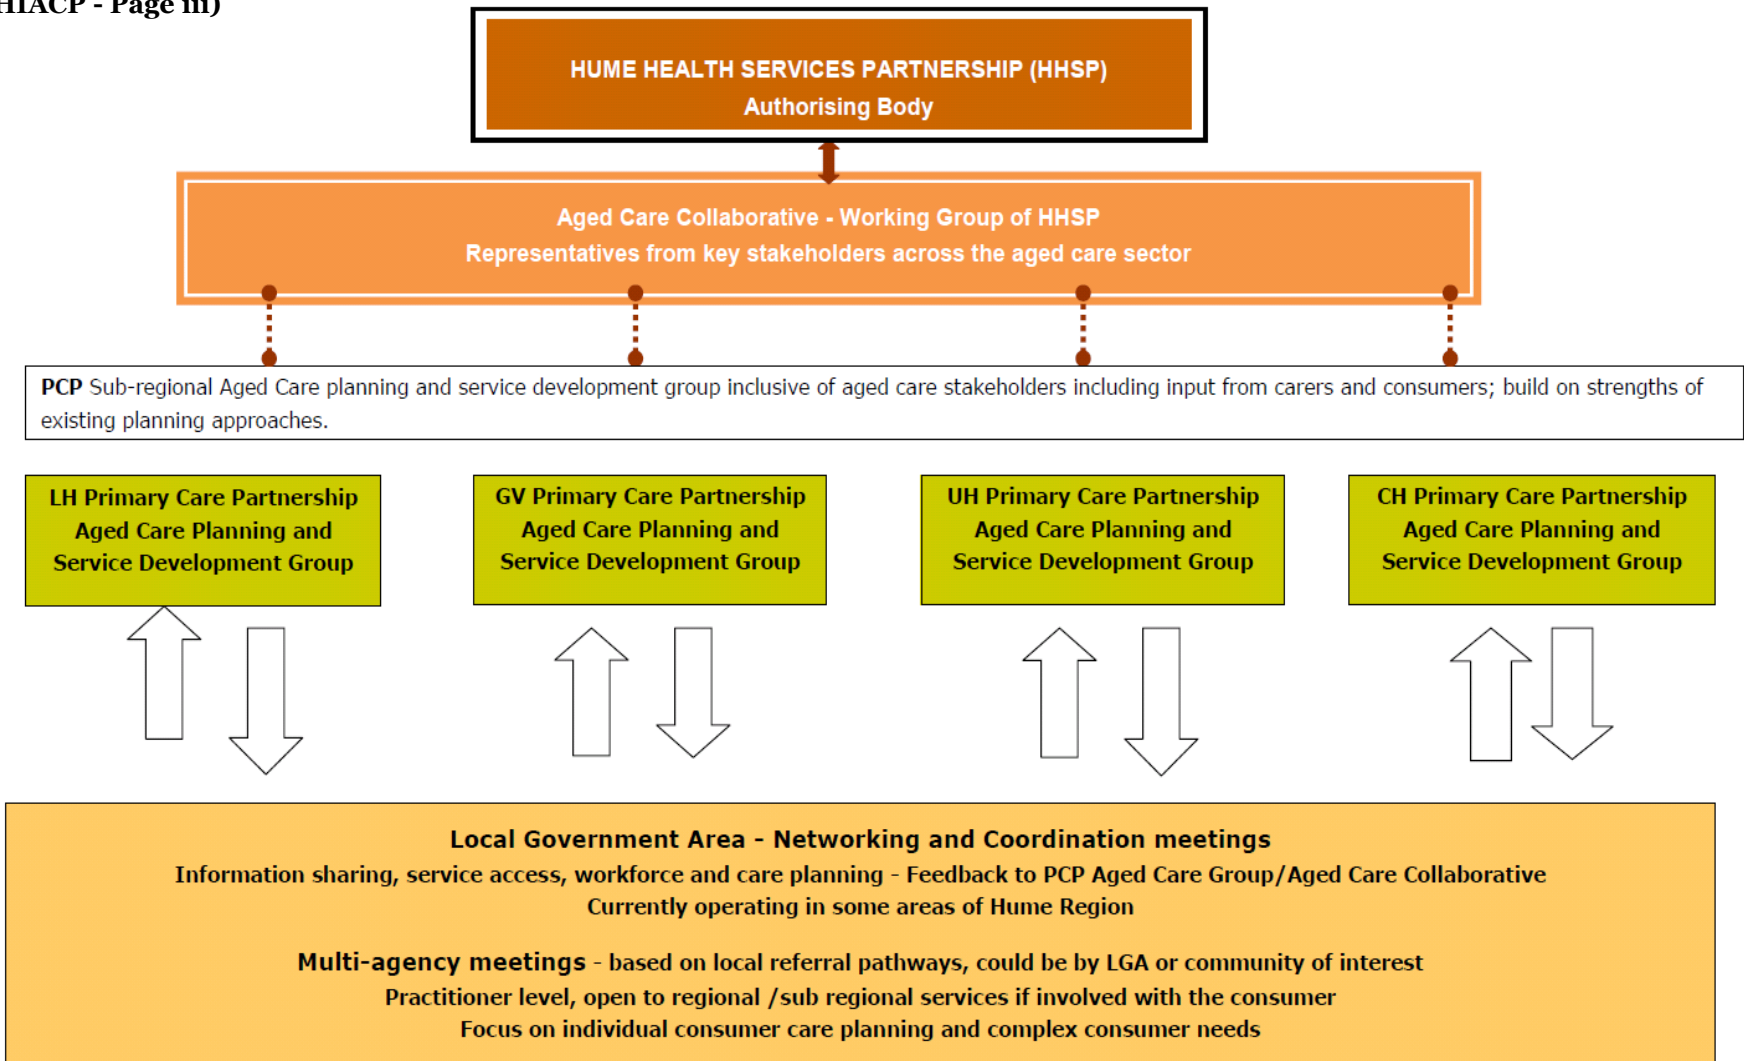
HACP - Page iii)

HUME HEALTH SERVICES PARTNERSHIP (HHSP)
Authorising Body

Aged Care Collaborative - Working Group of HHSP
Representatives from key stakeholders across the aged care sector

**PCP** Sub-regional Aged Care planning and service development group inclusive of aged care stakeholders including input from carers and consumers; build on strengths of existing planning approaches.

LH Primary Care Partnership Aged Care Planning and Service Development Group

GV Primary Care Partnership Aged Care Planning and Service Development Group

UH Primary Care Partnership Aged Care Planning and Service Development Group

CH Primary Care Partnership Aged Care Planning and Service Development Group

Local Government Area - Networking and Coordination meetings
Information sharing, service access, workforce and care planning - Feedback to PCP Aged Care Group/Aged Care Collaborative
Currently operating in some areas of Hume Region

Multi-agency meetings - based on local referral pathways, could be by LGA or community of interest
Practitioner level, open to regional /sub regional services if involved with the consumer
Focus on individual consumer care planning and complex consumer needs